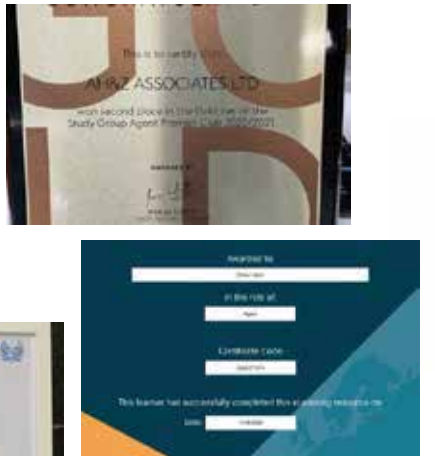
This is to certify that

AHRZ ASSOCIATES LTD

won second place in the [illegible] on the Study Group Agent Premier Club 2020/2021

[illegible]

Awarded to

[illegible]

in the role of

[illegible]

Certificate code

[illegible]

This learner has successfully completed this eLearning resource on

Date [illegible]